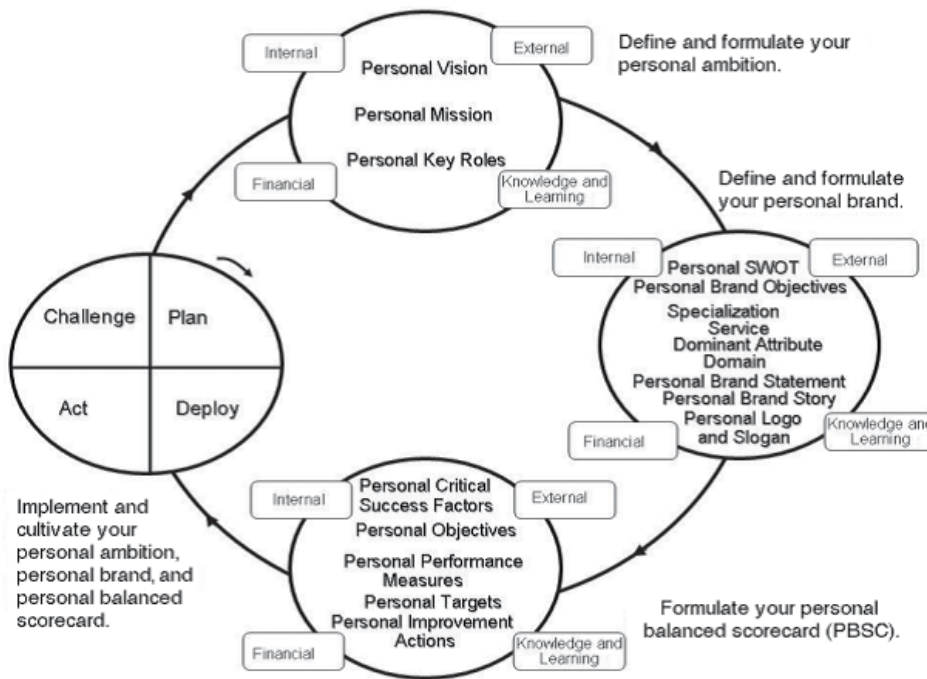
Internal

External

Personal Vision

Personal Mission

Personal Key Roles

Financial

Knowledge and Learning

Define and formulate your personal ambition.

Define and formulate your personal brand.

Internal

External

Personal SWOT
Personal Brand Objectives
Specialization
Service
Dominant Attribute
Domain
Personal Brand Statement
Personal Brand Story
Personal Logo and Slogan

Financial

Knowledge and Learning

Challenge

Plan

Act

Deploy

Implement and cultivate your personal ambition, personal brand, and personal balanced scorecard.

Internal

External

Personal Critical Success Factors
Personal Objectives
Personal Performance Measures
Personal Targets
Personal Improvement Actions

Financial

Knowledge and Learning

Formulate your personal balanced scorecard (PBSC).